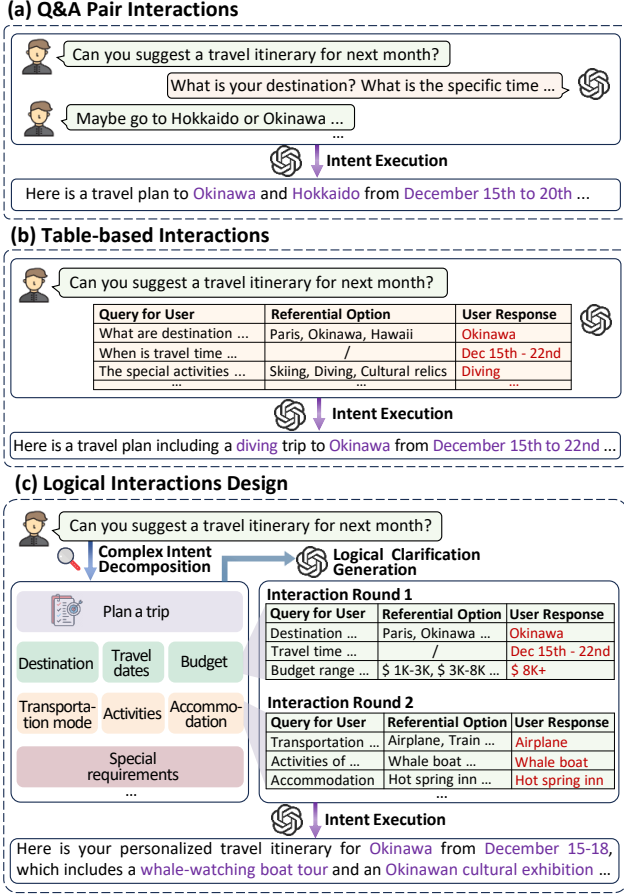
(a) Q&A Pair Interactions

Can you suggest a travel itinerary for next month?

What is your destination? What is the specific time ...

Maybe go to Hokkaido or Okinawa ...

...

Intent Execution

Here is a travel plan to Okinawa and Hokkaido from December 15th to 20th ...

(b) Table-based Interactions

Can you suggest a travel itinerary for next month?

| Query for User | Referential Option | User Response |
|---|---|---|
| What are destination ... | Paris, Okinawa, Hawaii | Okinawa |
| When is travel time ... | / | Dec 15th - 22nd |
| The special activities ... | Skiing, Diving, Cultural relics | Diving |
| ... | ... | ... |

Intent Execution

Here is a travel plan including a diving trip to Okinawa from December 15th to 22nd ...

(c) Logical Interactions Design

Can you suggest a travel itinerary for next month?

Complex Intent Decomposition

Logical Clarification Generation

Plan a trip

Destination

Travel dates

Budget

Transportation mode

Activities

Accommodation

Special requirements

...

Interaction Round 1

| Query for User | Referential Option | User Response |
|---|---|---|
| Destination ... | Paris, Okinawa ... | Okinawa |
| Travel time ... | / | Dec 15th - 22nd |
| Budget range ... | $ 1K-3K, $ 3K-8K ... | $ 8K+ |

Interaction Round 2

| Query for User | Referential Option | User Response |
|---|---|---|
| Transportation ... | Airplane, Train ... | Airplane |
| Activities of ... | Whale boat ... | Whale boat |
| Accommodation | Hot spring inn ... | Hot spring inn |
| | ... | |

Intent Execution

Here is your personalized travel itinerary for Okinawa from December 15-18, which includes a whale-watching boat tour and an Okinawan cultural exhibition ...